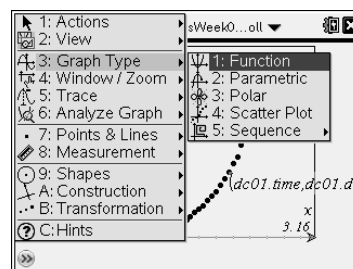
1: Actions
2: View
3: Graph Type
4: Window / Zoom
5: Trace
6: Analyze Graph
7: Points & Lines
8: Measurement
9: Shapes
A: Construction
B: Transformation
C: Hints

sWeek0...oll

1: Function
2: Parametric
3: Polar
4: Scatter Plot
5: Sequence

(dc01.time,dc01.d
x
3.16